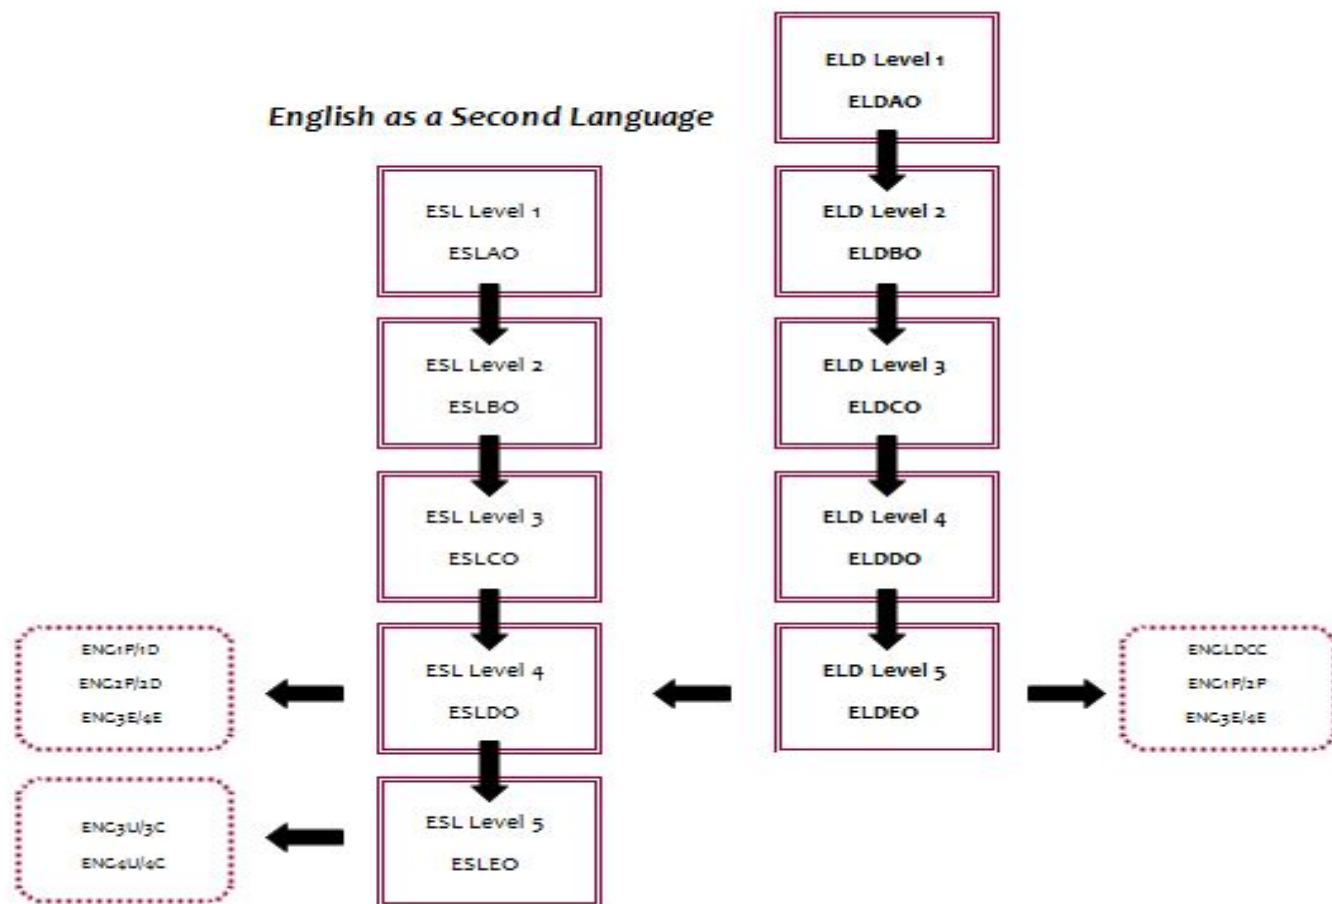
English as a Second Language

ESL Level 1
ESLAO

ESL Level 2
ESLBO

ESL Level 3
ESLCO

ESL Level 4
ESLDO

ESL Level 5
ESLEO

ENC1P/1D
ENC2P/2D
ENC3E/4E

ENC3U/3C
ENC4U/4C

ELD Level 1
ELDAO

ELD Level 2
ELDBO

ELD Level 3
ELDCO

ELD Level 4
ELDDO

ELD Level 5
ELDEO

ENGLDCC
ENC1P/2P
ENC3E/4E